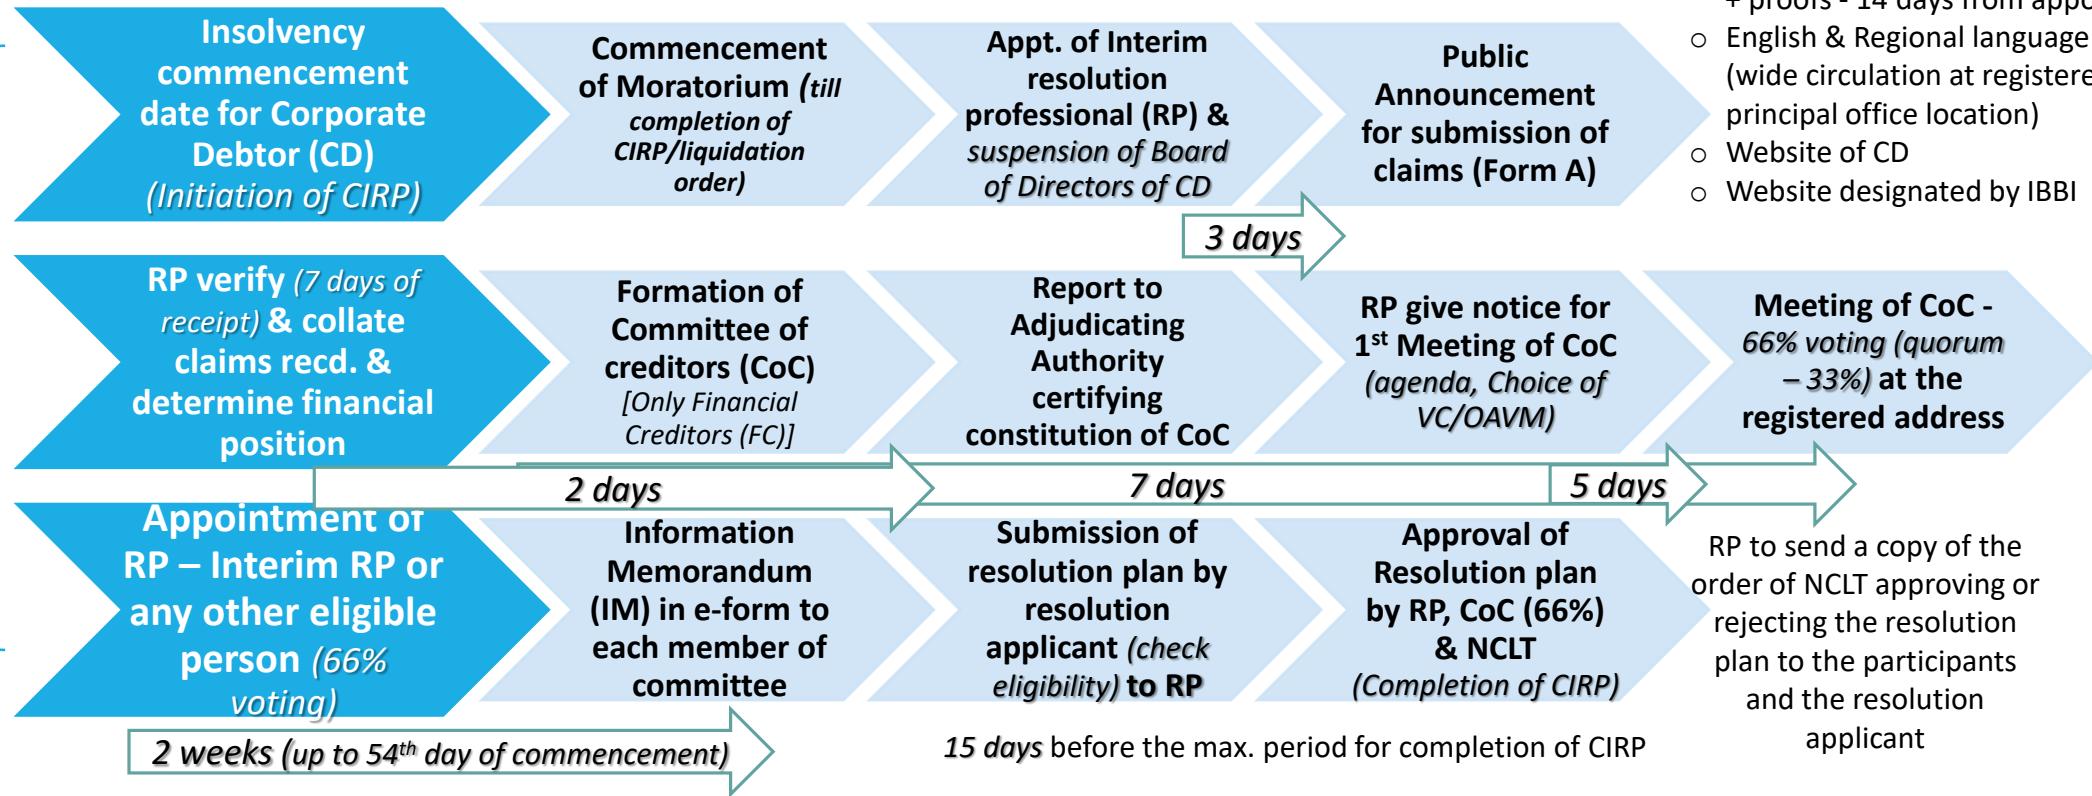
Insolvency commencement date for Corporate Debtor (CD) (Initiation of CIRP)

Commencement of Moratorium (till completion of CIRP/liquidation order)

Appt. of Interim resolution professional (RP) & suspension of Board of Directors of CD

Public Announcement for submission of claims (Form A)

+ proofs - 14 days from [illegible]
○ English & Regional language (wide circulation at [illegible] principal office location)
○ Website of CD
○ Website designated by IBBI

3 days

RP verify (7 days of receipt) & collate claims recd. & determine financial position

Formation of Committee of creditors (CoC) [Only Financial Creditors (FC)]

Report to Adjudicating Authority certifying constitution of CoC

RP give notice for 1$^{st}$ Meeting of CoC (agenda, Choice of VC/OAVM)

Meeting of CoC - 66% voting (quorum – 33%) at the registered address

2 days

7 days

5 days

Appointment of RP – Interim RP or any other eligible person (66% voting)

Information Memorandum (IM) in e-form to each member of committee

Submission of resolution plan by resolution applicant (check eligibility) to RP

Approval of Resolution plan by RP, CoC (66%) & NCLT (Completion of CIRP)

RP to send a copy of the order of NCLT approving or rejecting the resolution plan to the participants and the resolution applicant

2 weeks (up to 54$^{th}$ day of commencement)

15 days before the max. period for completion of CIRP